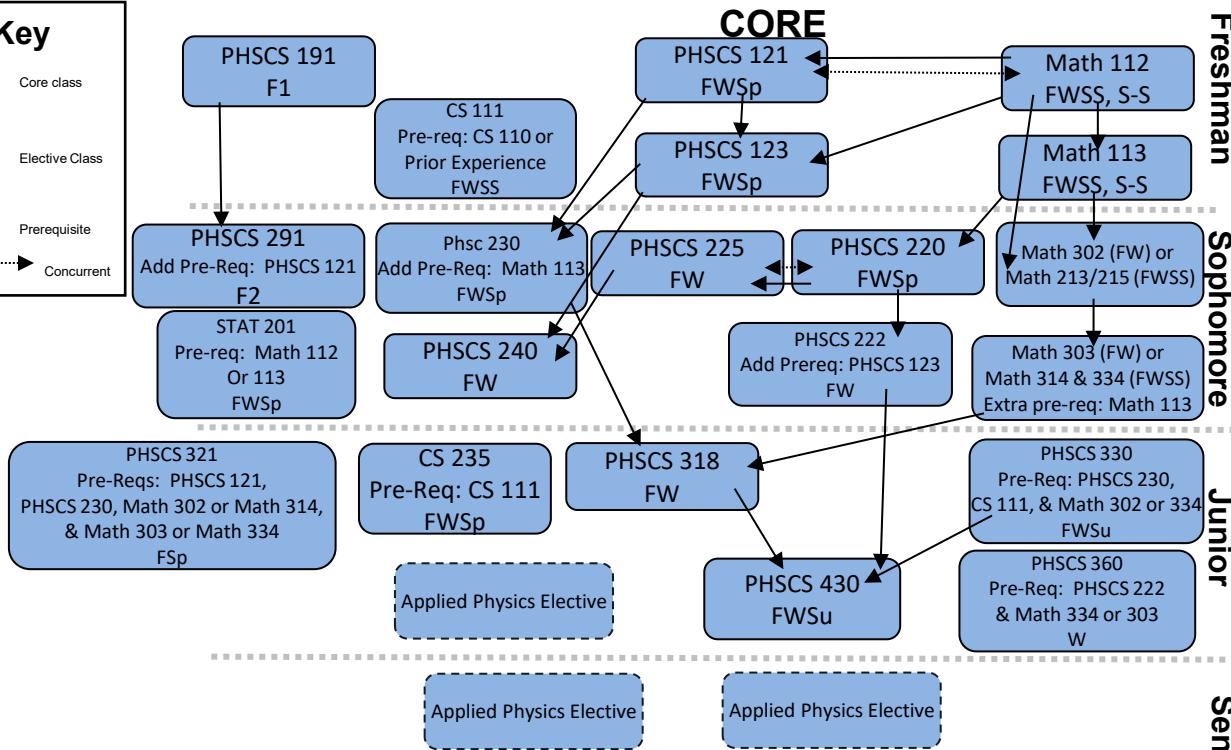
Key

Core class

Elective Class

Prerequisite

Concurrent

CORE

Freshman

PHSCS 191
F1

CS 111
Pre-req: CS 110 or Prior Experience
FWSS

PHSCS 121
FWSp

PHSCS 123
FWSp

Math 112
FWSS, S-S

Math 113
FWSS, S-S

Sophomore

PHSCS 291
Add Pre-Req: PHSCS 121
F2

Phsc 230
Add Pre-Req: Math 113
FWSp

PHSCS 225
FW

PHSCS 220
FWSp

Math 302 (FW) or Math 213/215 (FWSS)

STAT 201
Pre-req: Math 112 Or 113
FWSp

PHSCS 240
FW

PHSCS 222
Add Prereq: PHSCS 123
FW

Math 303 (FW) or Math 314 & 334 (FWSS)
Extra pre-req: Math 113

Junior

PHSCS 321
Pre-Reqs: PHSCS 121, PHSCS 230, Math 302 or Math 314, & Math 303 or Math 334
FSp

CS 235
Pre-Req: CS 111
FWSp

PHSCS 318
FW

PHSCS 330
Pre-Req: PHSCS 230, CS 111, & Math 302 or 334
FWSu

Applied Physics Elective

PHSCS 430
FWSu

PHSCS 360
Pre-Req: PHSCS 222 & Math 334 or 303
W

Sen

Applied Physics Elective

Applied Physics Elective